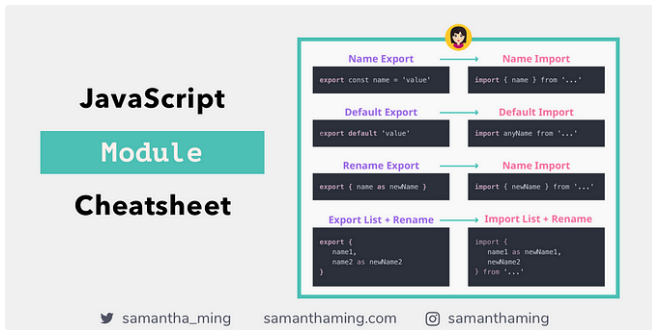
JavaScript

Module

Cheatsheet

Name Export

export const name = 'value'

Name Import

import { name } from '...'

Default Export

export default 'value'

Default Import

import anyName from '...'

Rename Export

export { name as newName }

Name Import

import { newName } from '...'

Export List + Rename

export {
name1,
name2 as newName2
}

Import List + Rename

import {
name1 as newName1,
newName2
} from '...'

samantha_ming samanthaming.com samanthaming